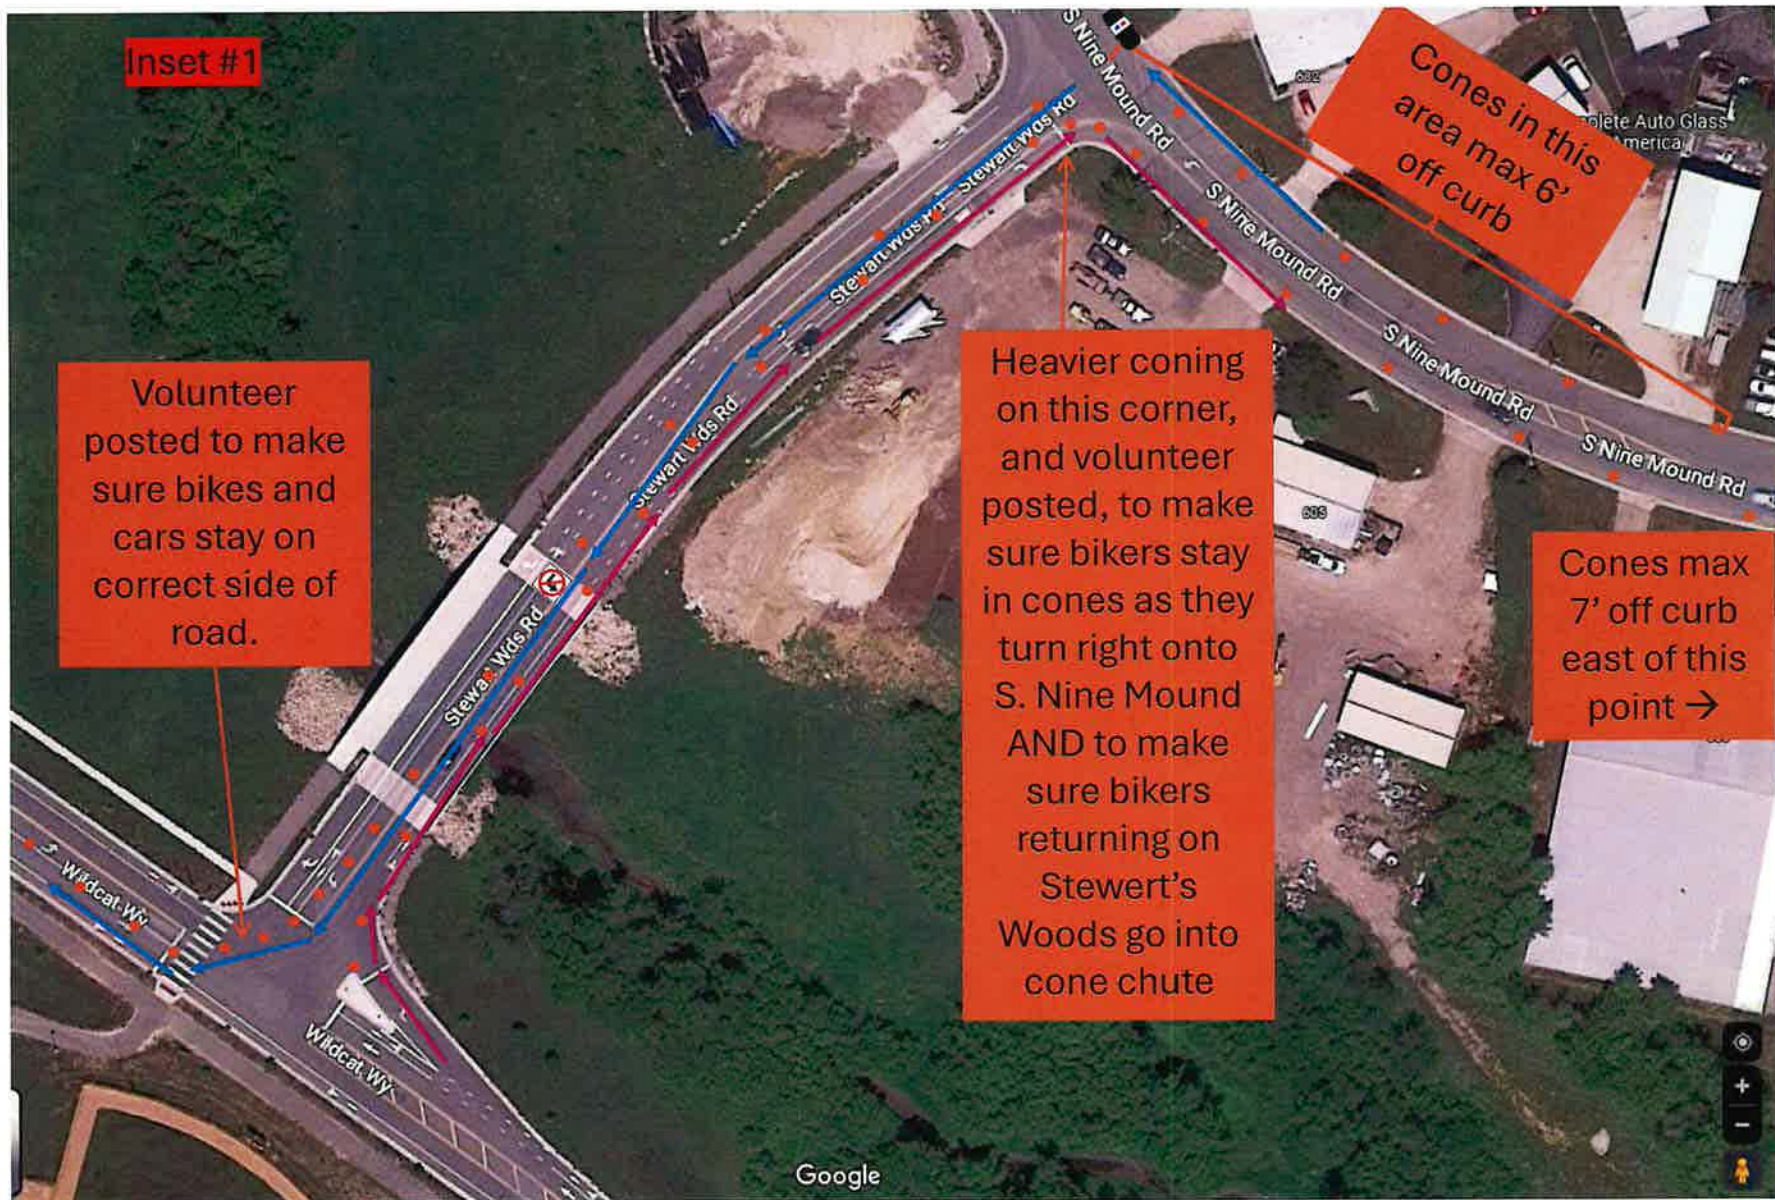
Inset #1

S Nine Mound Rd

Cones in this area max 6' off curb

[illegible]plete Auto Glass
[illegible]merica

602

Stewart Wds Rd

Stewart Wds Rd

S Nine Mound Rd

S Nine Mound Rd

S Nine Mound Rd

Stewart Wds Rd

Volunteer posted to make sure bikes and cars stay on correct side of road.

Heavier coning on this corner, and volunteer posted, to make sure bikers stay in cones as they turn right onto S. Nine Mound AND to make sure bikers returning on Stewert's Woods go into cone chute

605

Cones max 7' off curb east of this point →

Stewart Wds Rd

Wildcat Wy

Wildcat Wy

Google